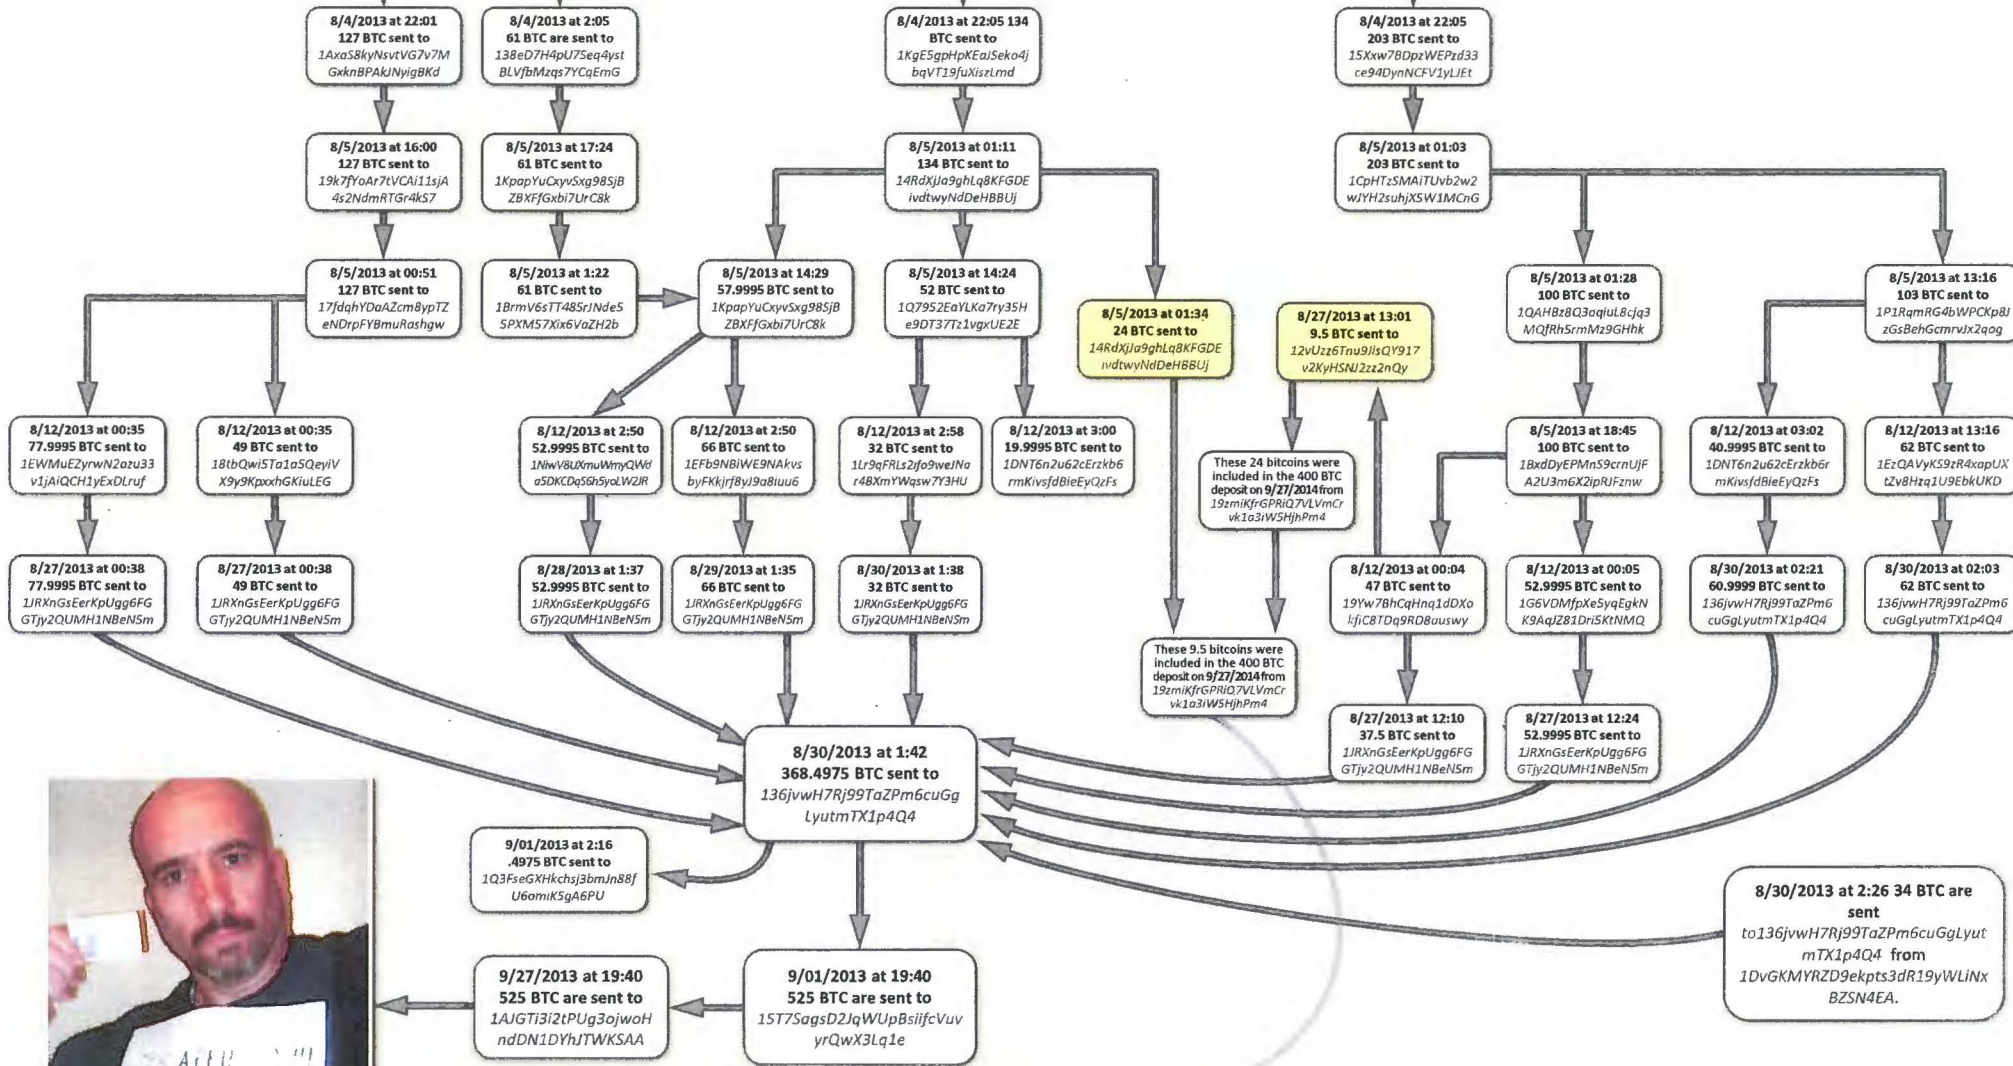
8/4/2013 at 22:01
127 BTC sent to
1AxaS8kyNsvtVG7v7M GxknBPAkJNyigBKd

8/4/2013 at 2:05
61 BTC are sent to
138eD7H4pU7Seq4yst BLVfbMzqs7YCqEmG

8/4/2013 at 22:05 134 BTC sent to
1KgE5gpHpKEaJSeko4j bqVT19fuXiszLmd

8/4/2013 at 22:05
203 BTC sent to
15Xxw7BDpzWEPzd33 ce94DynNCFV1yLJEt

8/5/2013 at 16:00
127 BTC sent to
19k7fYoAr7tVCAi11sjA 4s2NdmRTGr4kS7

8/5/2013 at 17:24
61 BTC sent to
1KpapYuCxyvSxg98SjB ZBXFfGxbi7UrC8k

8/5/2013 at 01:11
134 BTC sent to
14RdXjJa9ghLq8KFGDE ivdtwyNdDeHBBUj

8/5/2013 at 01:03
203 BTC sent to
1CpHTzSMAiTUvb2w2 wJYH2suhjXSW1MCnG

8/5/2013 at 00:51
127 BTC sent to
17fdqhYDaAZcm8ypTZ eNDrpFYBmuRashgw

8/5/2013 at 1:22
61 BTC sent to
1BrmV6sTT485rJNde5 5PXM57Xix6VaZH2b

8/5/2013 at 14:29
57.9995 BTC sent to
1KpapYuCxyvSxg98SjB ZBXFfGxbi7UrC8k

8/5/2013 at 14:24
52 BTC sent to
1Q7952EaYLKa7ry35H e9DT37Tz1vgxUE2E

8/5/2013 at 01:34
24 BTC sent to
14RdXjJa9ghLq8KFGDE ivdtwyNdDeHBBUj

8/27/2013 at 13:01
9.5 BTC sent to
12vUzz6Tnu9JisQY917 v2KyHSNJ2zz2nQy

8/5/2013 at 01:28
100 BTC sent to
1QAHBz8Q3aqiuL8cjq3 MQfRh5rmMz9GHhk

8/5/2013 at 13:16
103 BTC sent to
1P1RqmRG4bWPCKp8J zGsBehGcmrvJx2qog

8/12/2013 at 00:35
77.9995 BTC sent to
1EWMuEZyrwN2azu33 v1jAiQCH1yExDLruf

8/12/2013 at 00:35
49 BTC sent to
18tbQwi5Ta1a5QeyiV X9y9KpxxhGKiuLEG

8/12/2013 at 2:50
52.9995 BTC sent to
1NwV8UXmuWmyQWd a5DKCDqS6h5yoLW2JR

8/12/2013 at 2:50
66 BTC sent to
1EFb9NBiWE9NAkvs byFKkjrf8yJ9a8iuu6

8/12/2013 at 2:58
32 BTC sent to
1Lr9qFRLs2fo9weJNa r4BXmYWqsw7Y3HU

8/12/2013 at 3:00
19.9995 BTC sent to
1DNT6n2u62cErzkb6 rmKivsfdBieEyQzFs

These 24 bitcoins were included in the 400 BTC deposit on 9/27/2014 from 19zmiKfrGPRiQ7VLVmCr vk1a3iW5HjhPm4

8/5/2013 at 18:45
100 BTC sent to
1BxdDyEPMn59crnUjF A2U3m6X2ipRJFznw

8/12/2013 at 03:02
40.9995 BTC sent to
1DNT6n2u62cErzkb6r mKivsfdBieEyQzFs

8/12/2013 at 13:16
62 BTC sent to
1EzQAVyKS9zR4xapUX tZv8Hzq1U9EbkUKD

8/27/2013 at 00:38
77.9995 BTC sent to
1JRXnGsEerKpUgg6FG GTjy2QUMH1NBeN5m

8/27/2013 at 00:38
49 BTC sent to
1JRXnGsEerKpUgg6FG GTjy2QUMH1NBeN5m

8/28/2013 at 1:37
52.9995 BTC sent to
1JRXnGsEerKpUgg6FG GTjy2QUMH1NBeN5m

8/29/2013 at 1:35
66 BTC sent to
1JRXnGsEerKpUgg6FG GTjy2QUMH1NBeN5m

8/30/2013 at 1:38
32 BTC sent to
1JRXnGsEerKpUgg6FG GTjy2QUMH1NBeN5m

8/12/2013 at 00:04
47 BTC sent to
19Yw7BhCqHnq1dDXo LfiC8TDq9RD8auswy

8/12/2013 at 00:05
52.9995 BTC sent to
1G6VDMfpXeSyqEgkN K9AqJZ81Dri5KtNMQ

8/30/2013 at 02:21
60.9999 BTC sent to
136jvwH7Rj99TaZPm6 cuGgLyutmTX1p4Q4

8/30/2013 at 02:03
62 BTC sent to
136jvwH7Rj99TaZPm6 cuGgLyutmTX1p4Q4

These 9.5 bitcoins were included in the 400 BTC deposit on 9/27/2014 from 19zmiKfrGPRiQ7VLVmCr vk1a3iW5HjhPm4

8/27/2013 at 12:10
37.5 BTC sent to
1JRXnGsEerKpUgg6FG GTjy2QUMH1NBeN5m

8/27/2013 at 12:24
52.9995 BTC sent to
1JRXnGsEerKpUgg6FG GTjy2QUMH1NBeN5m

8/30/2013 at 1:42
368.4975 BTC sent to
136jvwH7Rj99TaZPm6cuGg LyutmTX1p4Q4

9/01/2013 at 2:16
.4975 BTC sent to
1Q3FseGXHkchsj3bmJn88f U6omK5gA6PU

8/30/2013 at 2:26 34 BTC are sent to136jvwH7Rj99TaZPm6cuGgLyutmTX1p4Q4 from 1DvGKMYRZD9ekpts3dR19yWLiNx BZSN4EA.

9/27/2013 at 19:40
525 BTC are sent to
1AJGTi3i2tPUg3ojwoH ndDN1DYhJTWKSAA

9/01/2013 at 19:40
525 BTC are sent to
15T7SagsD2JqWUpBsiifcVuv yrQwX3Lq1e